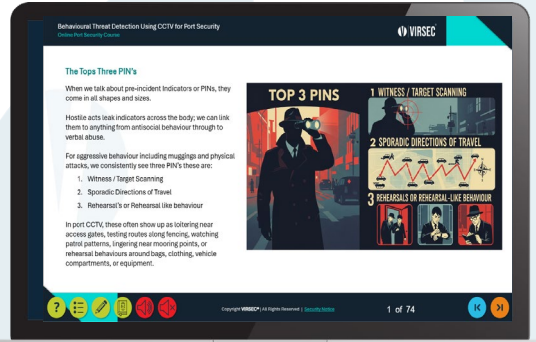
Behavioural Threat Detection Using CCTV for Port Security
Online Port Security Course

VIRSEC

The Tops Three PIN's

When we talk about pre-incident Indicators or PINs, they come in all shapes and sizes.

Hostile acts leak indicators across the body; we can link them to anything from antisocial behaviour through to verbal abuse.

For aggressive behaviour including muggings and physical attacks, we consistently see three PIN's these are:

1. Witness / Target Scanning
2. Sporadic Directions of Travel
3. Rehearsal's or Rehearsal like behaviour

In port CCTV, these often show up as loitering near access gates, testing routes along fencing, watching patrol patterns, lingering near mooring points, or rehearsal behaviours around bags, clothing, vehicle compartments, or equipment.

TOP 3 PINS

1 WITNESS / TARGET SCANNING

2 SPORADIC DIRECTIONS OF TRAVEL

3 REHEARSALS OR REHEARSAL-LIKE BEHAVIOUR

Copyright VIRSEC® | All Rights Reserved | Security Notice

1 of 74